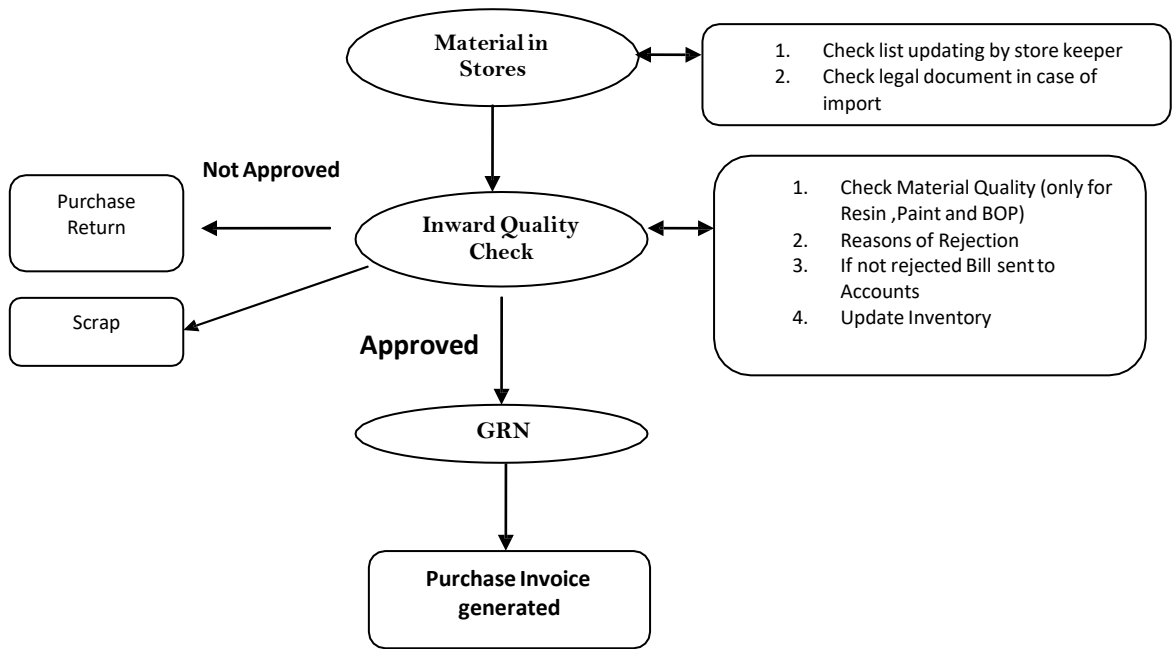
Material in Stores

1. Check list updating by store keeper
2. Check legal document in case of import

Not Approved

Purchase Return

Inward Quality Check

1. Check Material Quality (only for Resin ,Paint and BOP)
2. Reasons of Rejection
3. If not rejected Bill sent to Accounts
4. Update Inventory

Scrap

Approved

GRN

Purchase Invoice generated